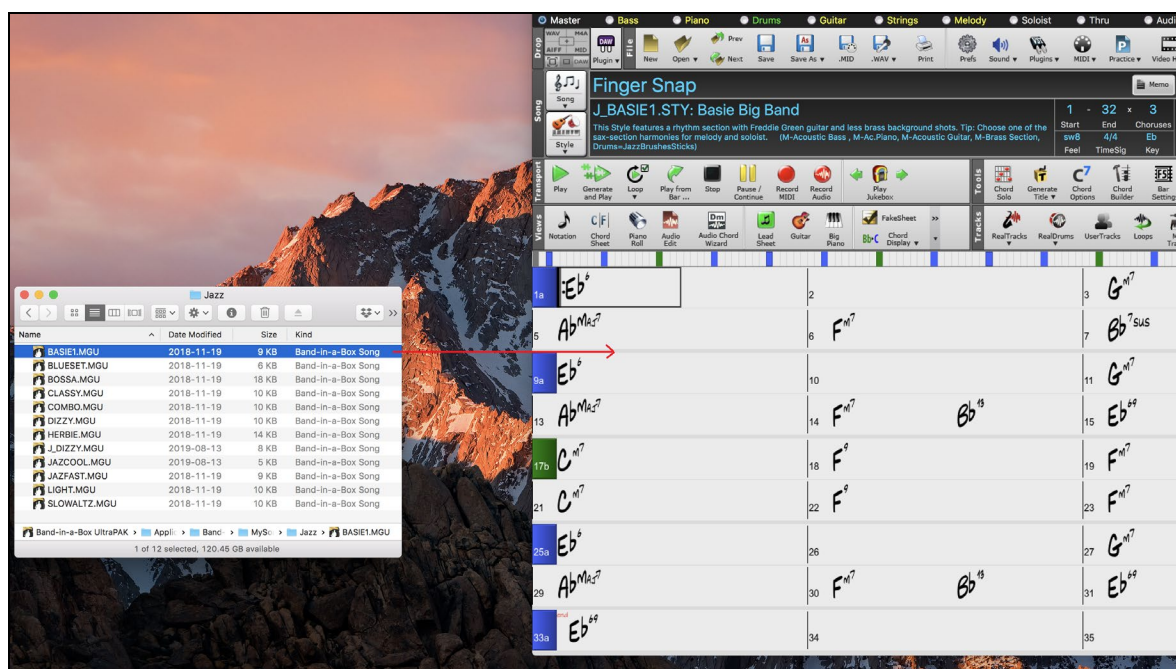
Jazz

Name | Date Modified | Size | Kind

| Name | Date Modified | Size | Kind |
|---|---|---|---|
| BASIE1.MGU | 2018-11-19 | 9 KB | Band-in-a-Box Song |
| BLUESET.MGU | 2018-11-19 | 6 KB | Band-in-a-Box Song |
| BOSSA.MGU | 2018-11-19 | 18 KB | Band-in-a-Box Song |
| CLASSY.MGU | 2018-11-19 | 10 KB | Band-in-a-Box Song |
| COMBO.MGU | 2018-11-19 | 10 KB | Band-in-a-Box Song |
| DIZZY.MGU | 2018-11-19 | 10 KB | Band-in-a-Box Song |
| HERBIE.MGU | 2018-11-19 | 14 KB | Band-in-a-Box Song |
| J_DIZZY.MGU | 2019-08-13 | 8 KB | Band-in-a-Box Song |
| JAZCOOL.MGU | 2019-08-13 | 5 KB | Band-in-a-Box Song |
| JAZFAST.MGU | 2018-11-19 | 9 KB | Band-in-a-Box Song |
| LIGHT.MGU | 2018-11-19 | 10 KB | Band-in-a-Box Song |
| SLOWALTZ.MGU | 2018-11-19 | 10 KB | Band-in-a-Box Song |

Band-in-a-Box UltraPAK > Appli > Band > MySo > Jazz > BASIE1.MGU
1 of 12 selected, 120.45 GB available

Master Bass Piano Drums Guitar Strings Melody Soloist Thru Audi
Drop WAV M4A AIFF MID DAW Plugin File New Open Prev Next Save Save As .MID .WAV Print Prefs Sound Plugins MIDI Practice Video
Song Style
Finger Snap
Memo
J_BASIE1.STY: Basie Big Band
This Style features a rhythm section with Freddie Green guitar and less brass background shots. Tip: Choose one of the sax-section harmonies for melody and soloist. (M-Acoustic Bass , M-Ac.Piano, M-Acoustic Guitar, M-Brass Section, Drums=JazzBrushesSticks)
1 - 32 x 3
Start End Choruses
sw8 4/4 Eb
Feel TimeSig Key
Transport Play Generate and Play Loop Play from Bar ... Stop Pause / Continue Record MIDI Record Audio Play Jukebox
Tools Chord Solo Generate Title Chord Options Chord Builder Bar Setting
Views Notation Chord Sheet Piano Roll Audio Edit Audio Chord Wizard Lead Sheet Guitar Big Piano FakeSheet Chord Display
Tracks RealTracks RealDrums UserTracks Loops

1a Eb6 | 2 | 3 Gm7
5 AbMaj7 | 6 Fm7 | 7 Bb7sus
9a Eb6 | 10 | 11 Gm7
13 AbMaj7 | 14 Fm7 Bb13 | 15 Eb69
17b Cm7 | 18 F9 | 19 Fm7
21 Cm7 | 22 F9 | 23 Fm7
25a Eb6 | 26 | 27 Gm7
29 AbMaj7 | 30 Fm7 Bb13 | 31 Eb69
33a end Eb69 | 34 | 35